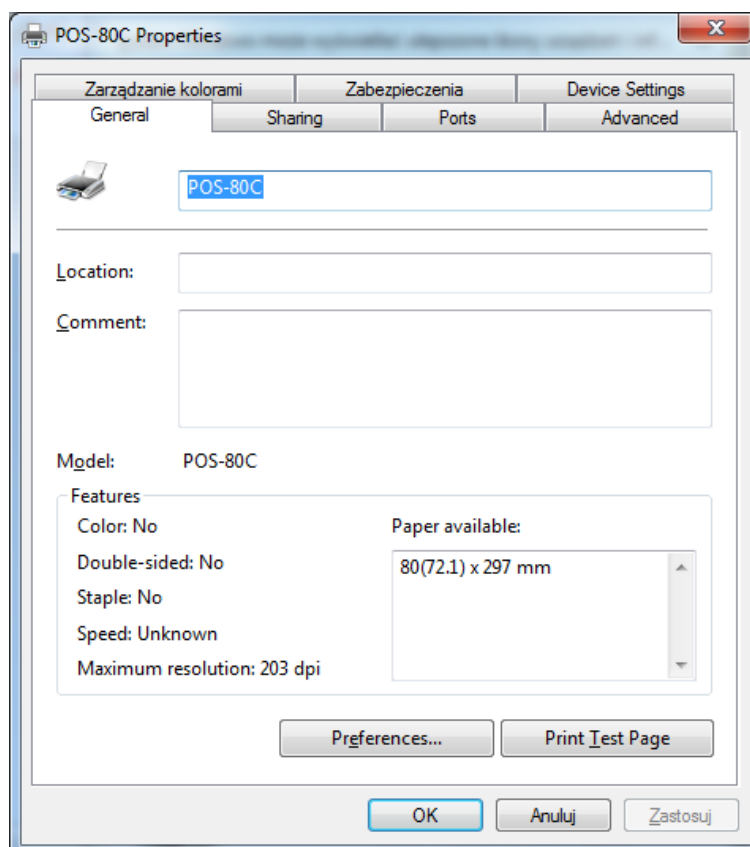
POS-80C Properties

Zarządzanie kolorami | Zabezpieczenia | Device Settings
General | Sharing | Ports | Advanced

POS-80C

Location:

Comment:

Model: POS-80C

Features
Color: No
Double-sided: No
Staple: No
Speed: Unknown
Maximum resolution: 203 dpi

Paper available:
80(72.1) x 297 mm

Preferences...
Print Test Page

OK
Anuluj
Zastosuj